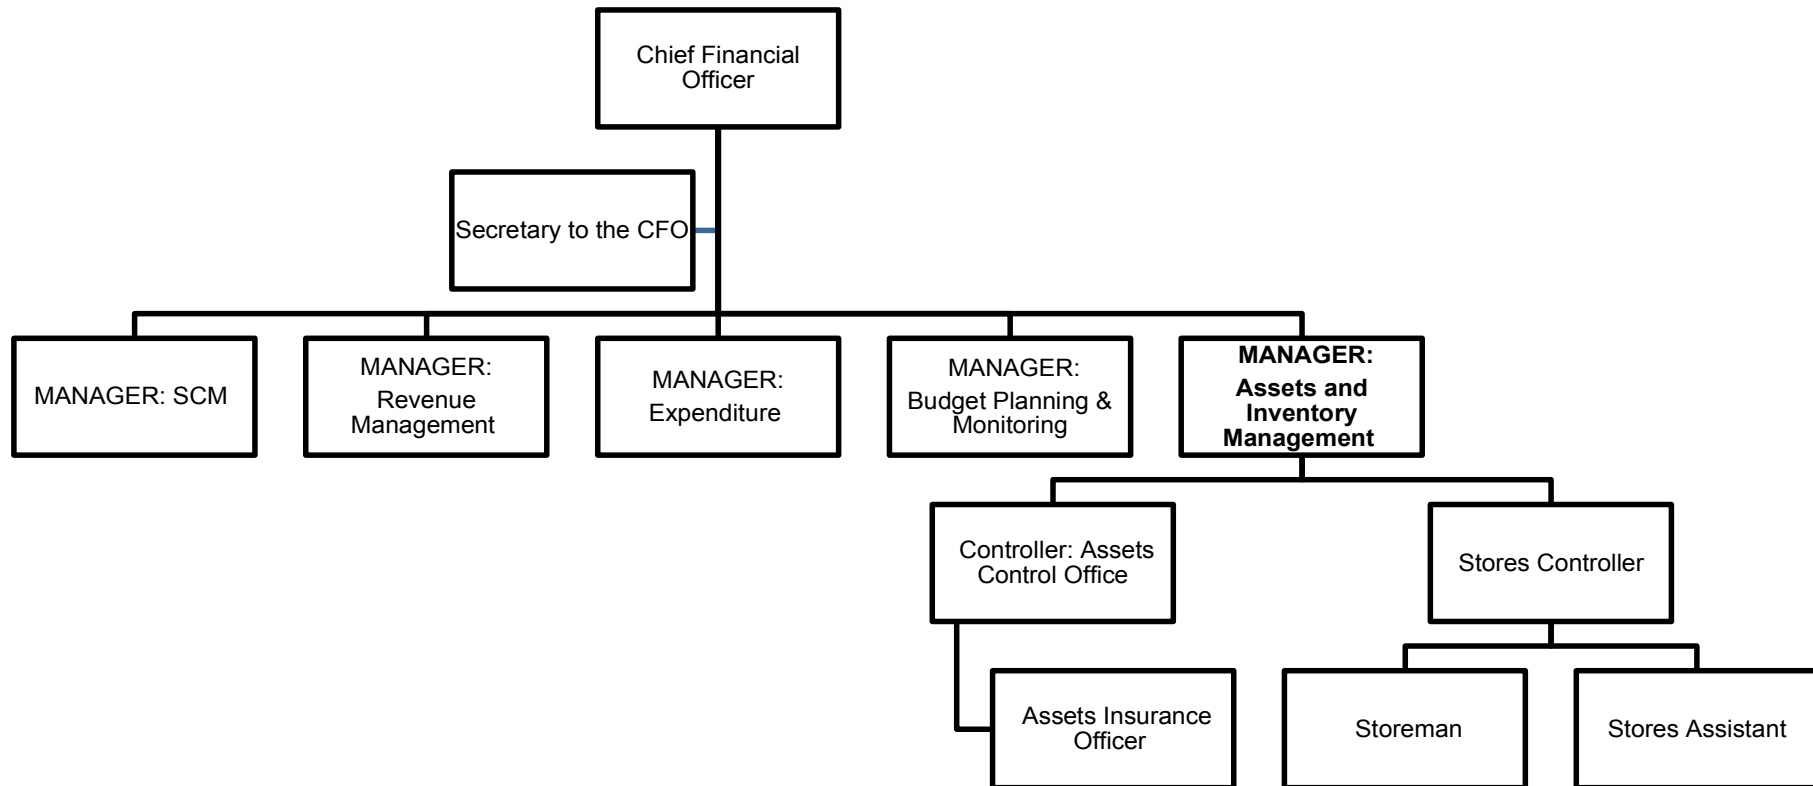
Chief Financial Officer

Secretary to the CFO

MANAGER: SCM

MANAGER: Revenue Management

MANAGER: Expenditure

MANAGER: Budget Planning & Monitoring

**MANAGER: Assets and Inventory Management**

Controller: Assets Control Office

Stores Controller

Assets Insurance Officer

Storeman

Stores Assistant